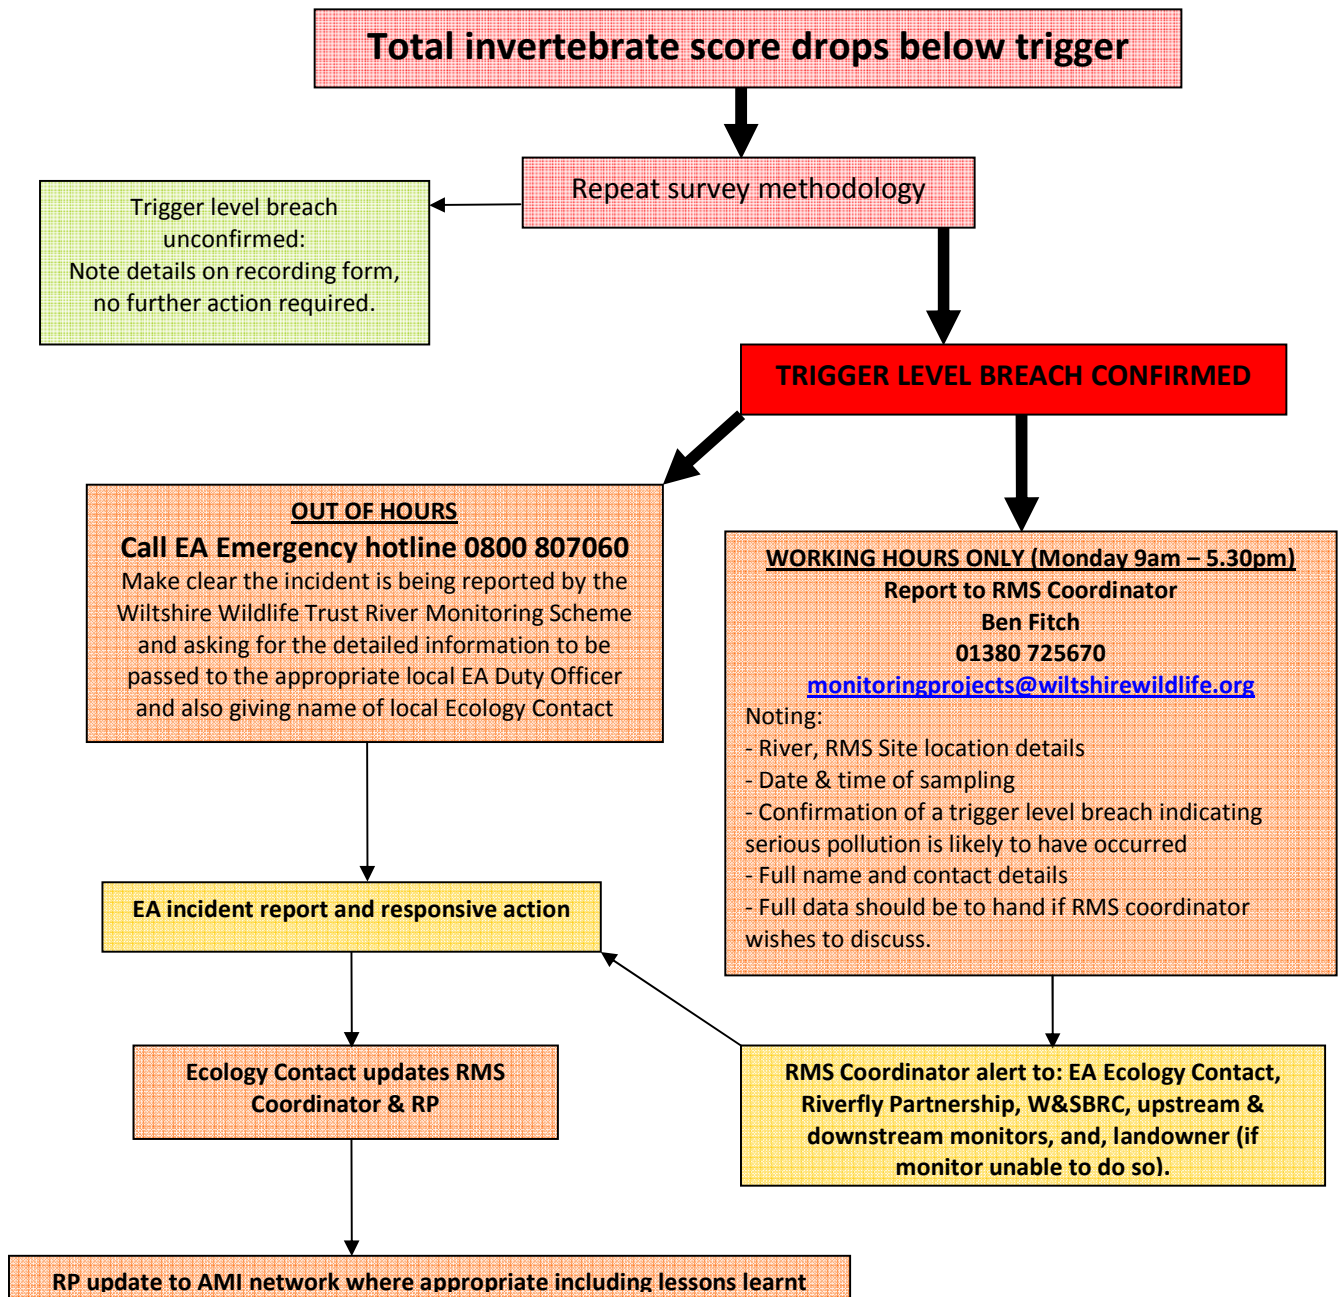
Total invertebrate score drops below trigger

Repeat survey methodology

Trigger level breach unconfirmed:
Note details on recording form, no further action required.

TRIGGER LEVEL BREACH CONFIRMED

OUT OF HOURS
Call EA Emergency hotline 0800 807060
Make clear the incident is being reported by the Wiltshire Wildlife Trust River Monitoring Scheme and asking for the detailed information to be passed to the appropriate local EA Duty Officer and also giving name of local Ecology Contact

WORKING HOURS ONLY (Monday 9am – 5.30pm)
Report to RMS Coordinator
Ben Fitch
01380 725670
monitoringprojects@wiltshirewildlife.org
Noting:
- River, RMS Site location details
- Date & time of sampling
- Confirmation of a trigger level breach indicating serious pollution is likely to have occurred
- Full name and contact details
- Full data should be to hand if RMS coordinator wishes to discuss.

EA incident report and responsive action

Ecology Contact updates RMS Coordinator & RP

RMS Coordinator alert to: EA Ecology Contact, Riverfly Partnership, W&SBRC, upstream & downstream monitors, and, landowner (if monitor unable to do so).

RP update to AMI network where appropriate including lessons learnt